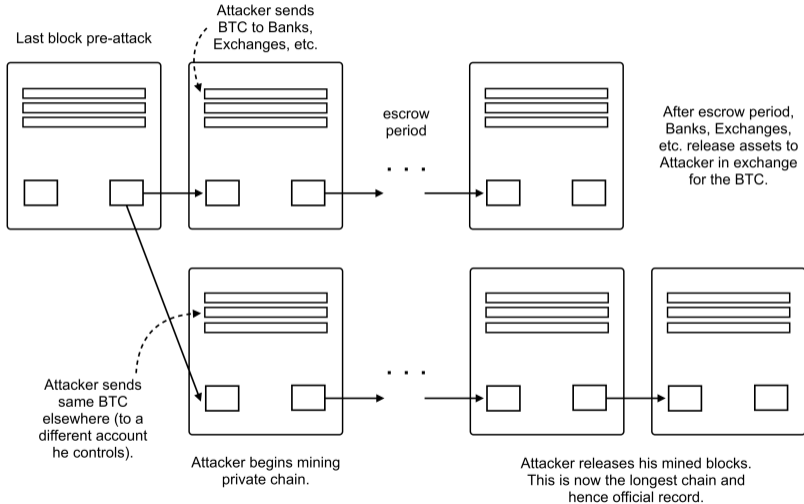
Last block pre-attack

Attacker sends BTC to Banks, Exchanges, etc.

escrow period

. . .

After escrow period, Banks, Exchanges, etc. release assets to Attacker in exchange for the BTC.

Attacker sends same BTC elsewhere (to a different account he controls).

. . .

Attacker begins mining private chain.

Attacker releases his mined blocks. This is now the longest chain and hence official record.